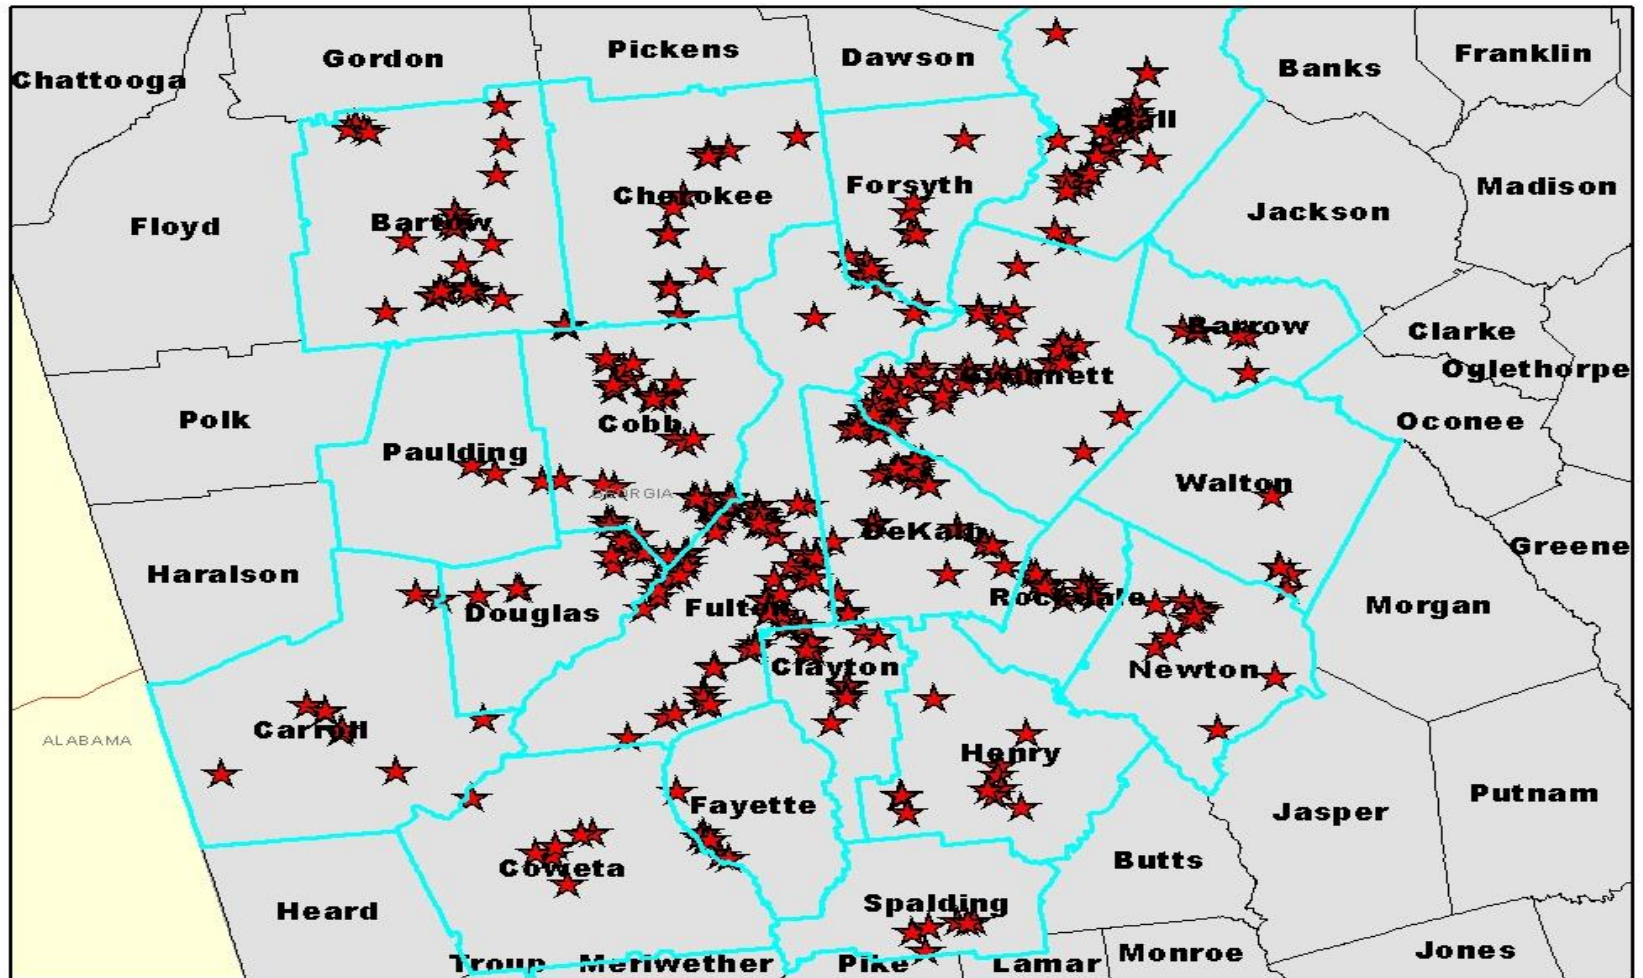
Chattooga
Gordon
Pickens
Dawson
Banks
Franklin
Hall
Floyd
Bartow
Cherokee
Forsyth
Jackson
Madison
Barrow
Clarke
Oglethorpe
Polk
Gwinnett
Oconee
Paulding
Cobb
GEORGIA
Walton
Haralson
DeKalb
Greene
Douglas
Fulton
Rockdale
Morgan
Clayton
Newton
ALABAMA
Carroll
Henry
Putnam
Fayette
Jasper
Coweta
Butts
Heard
Spalding
Troup
Meriwether
Pike
Lamar
Monroe
Jones